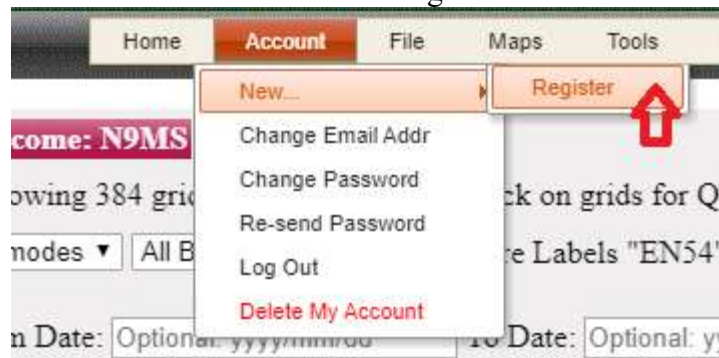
Home Account File Maps Tools

New...

Register

Change Email Addr

Change Password

Re-send Password

Log Out

Delete My Account

come: N9MS

owing 384 gri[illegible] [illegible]ck on grids for Q

modes ▼ All B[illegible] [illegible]e Labels "EN54"

n Date: Optional: yyyy/mm/dd To Date: Optional: y